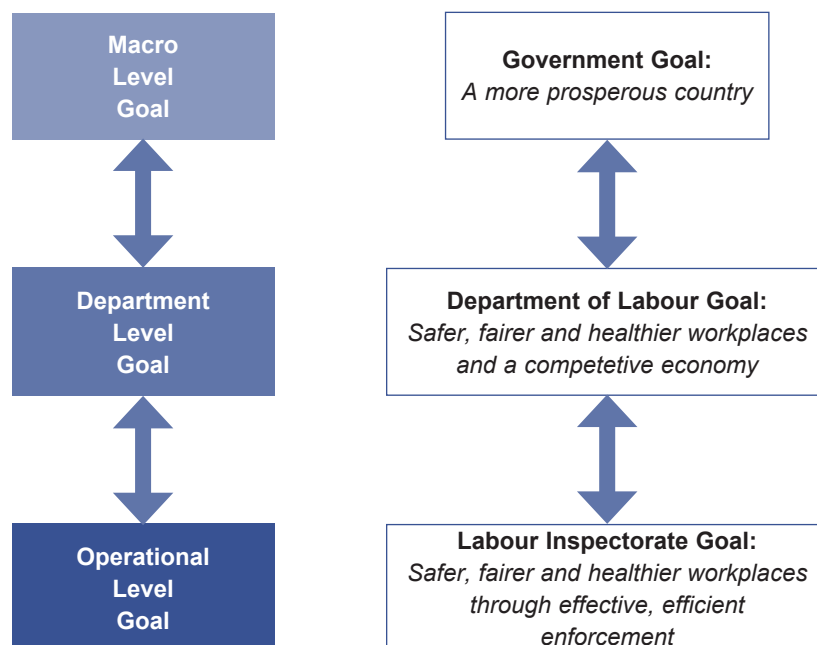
Macro Level Goal

Government Goal:
A more prosperous country

Department Level Goal

Department of Labour Goal:
Safer, fairer and healthier workplaces and a competetive economy

Operational Level Goal

Labour Inspectorate Goal:
Safer, fairer and healthier workplaces through effective, efficient enforcement